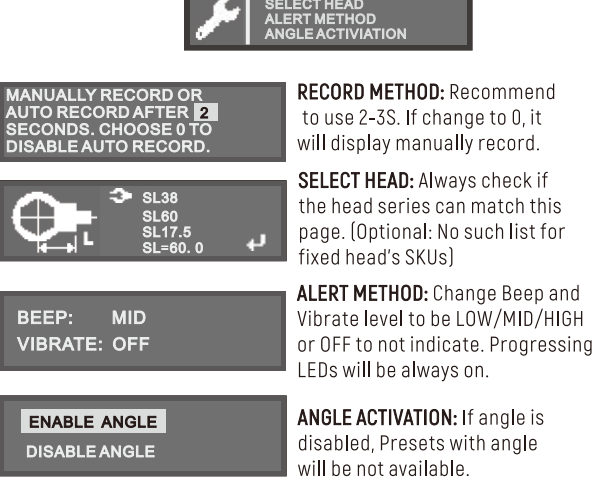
SELECT HEAD
ALERT METHOD
ANGLE ACTIVIATION

MANUALLY RECORD OR AUTO RECORD AFTER 2 SECONDS. CHOOSE 0 TO DISABLE AUTO RECORD.

RECORD METHOD: Recommend to use 2-3S. If change to 0, it will display manually record.

L

SL38
SL60
SL17.5
SL=60. 0

SELECT HEAD: Always check if the head series can match this page. (Optional: No such list for fixed head's SKUs)

BEEP: MID
VIBRATE: OFF

ALERT METHOD: Change Beep and Vibrate level to be LOW/MID/HIGH or OFF to not indicate. Progressing LEDs will be always on.

ENABLE ANGLE
DISABLE ANGLE

ANGLE ACTIVATION: If angle is disabled, Presets with angle will be not available.